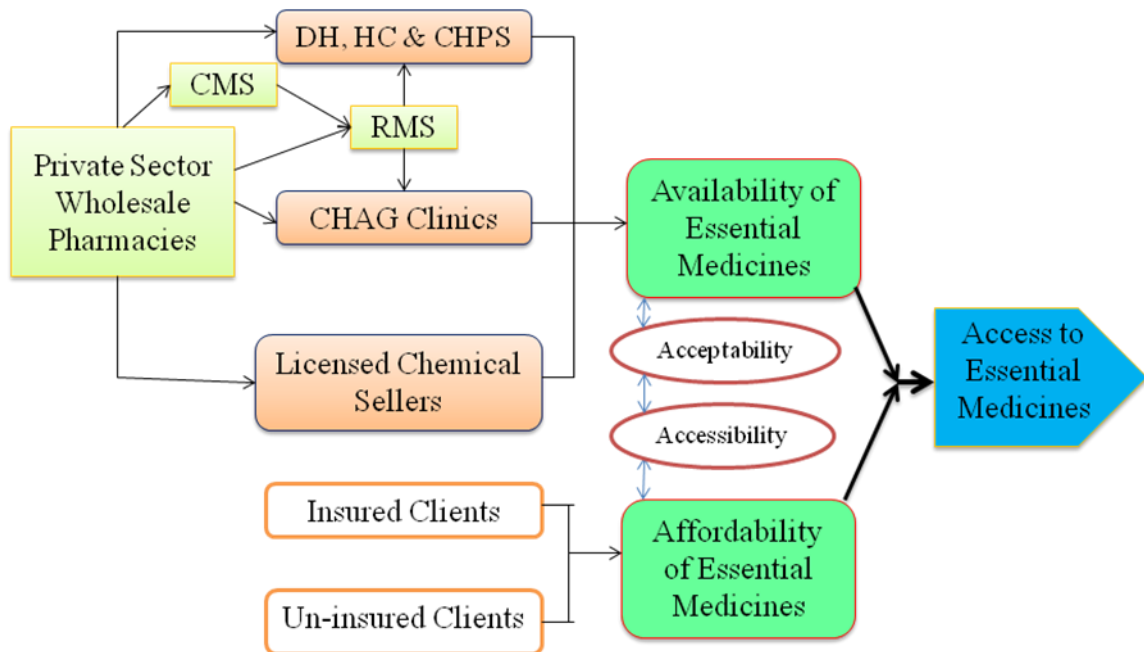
DH, HC & CHPS

CMS

RMS

Private Sector Wholesale Pharmacies

CHAG Clinics

Licensed Chemical Sellers

Availability of Essential Medicines

Acceptability

Accessibility

Access to Essential Medicines

Insured Clients

Un-insured Clients

Affordability of Essential Medicines